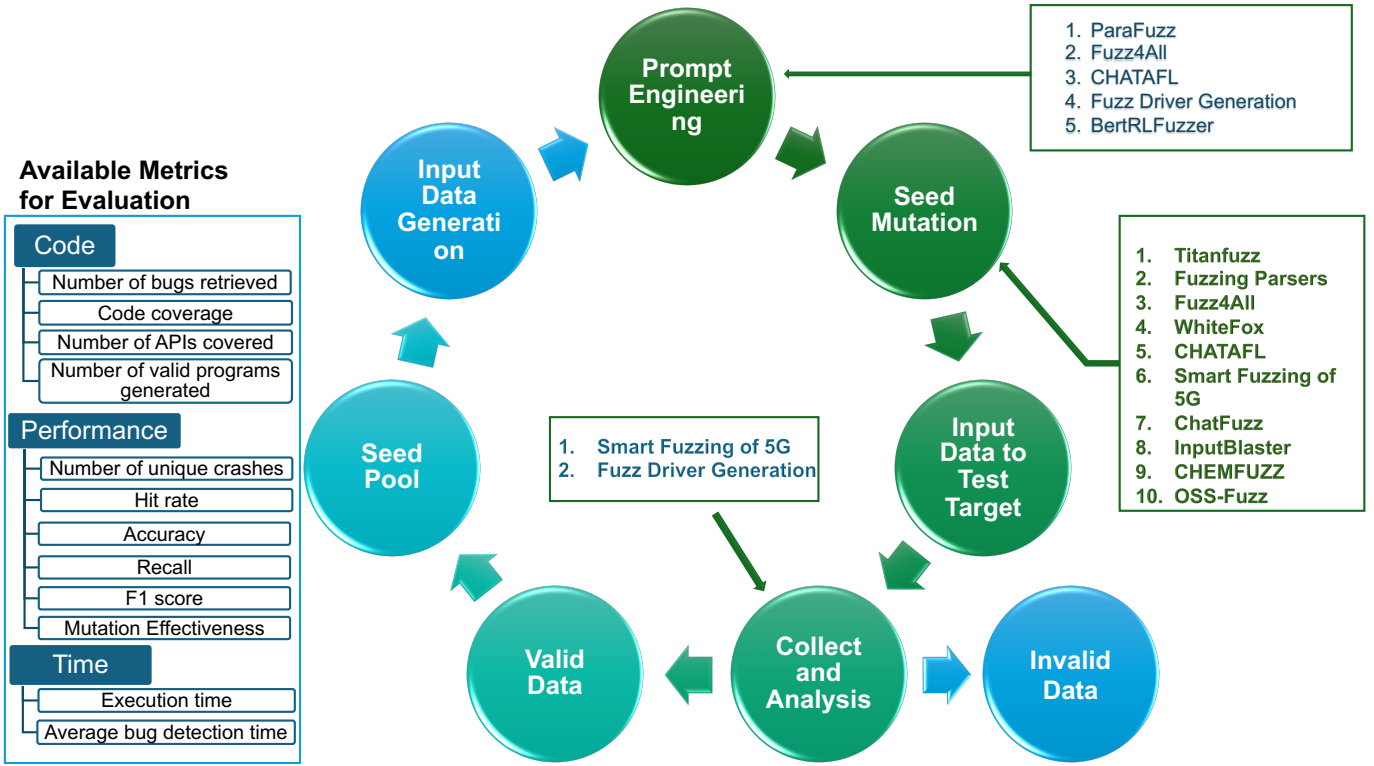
Available Metrics for Evaluation

Code

Number of bugs retrieved

Code coverage

Number of APIs covered

Number of valid programs generated

Performance

Number of unique crashes

Hit rate

Accuracy

Recall

F1 score

Mutation Effectiveness

Time

Execution time

Average bug detection time

Prompt Engineering

1. ParaFuzz
2. Fuzz4All
3. CHATAFL
4. Fuzz Driver Generation
5. BertRLFuzzer

Input Data Generation

Seed Mutation

1. Titanfuzz
2. Fuzzing Parsers
3. Fuzz4All
4. WhiteFox
5. CHATAFL
6. Smart Fuzzing of 5G
7. ChatFuzz
8. InputBlaster
9. CHEMFUZZ
10. OSS-Fuzz

Seed Pool

1. Smart Fuzzing of 5G
2. Fuzz Driver Generation

Input Data to Test Target

Valid Data

Collect and Analysis

Invalid Data